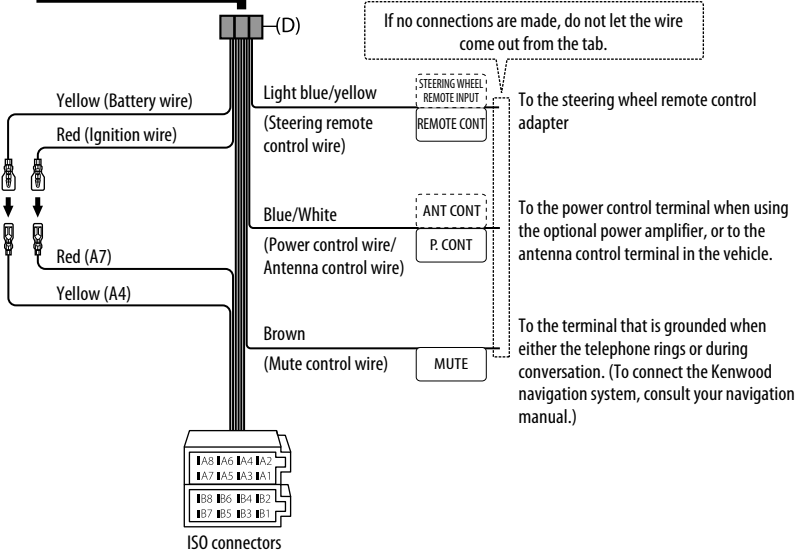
(D)

If no connections are made, do not let the wire come out from the tab.

Yellow (Battery wire)

Red (Ignition wire)

Light blue/yellow

(Steering remote control wire)

STEERING WHEEL REMOTE INPUT

REMOTE CONT

To the steering wheel remote control adapter

Blue/White

(Power control wire/ Antenna control wire)

ANT CONT

P. CONT

To the power control terminal when using the optional power amplifier, or to the antenna control terminal in the vehicle.

Red (A7)

Yellow (A4)

Brown

(Mute control wire)

MUTE

To the terminal that is grounded when either the telephone rings or during conversation. (To connect the Kenwood navigation system, consult your navigation manual.)

A8 A6 A4 A2
A7 A5 A3 A1

B8 B6 B4 B2
B7 B5 B3 B1

ISO connectors